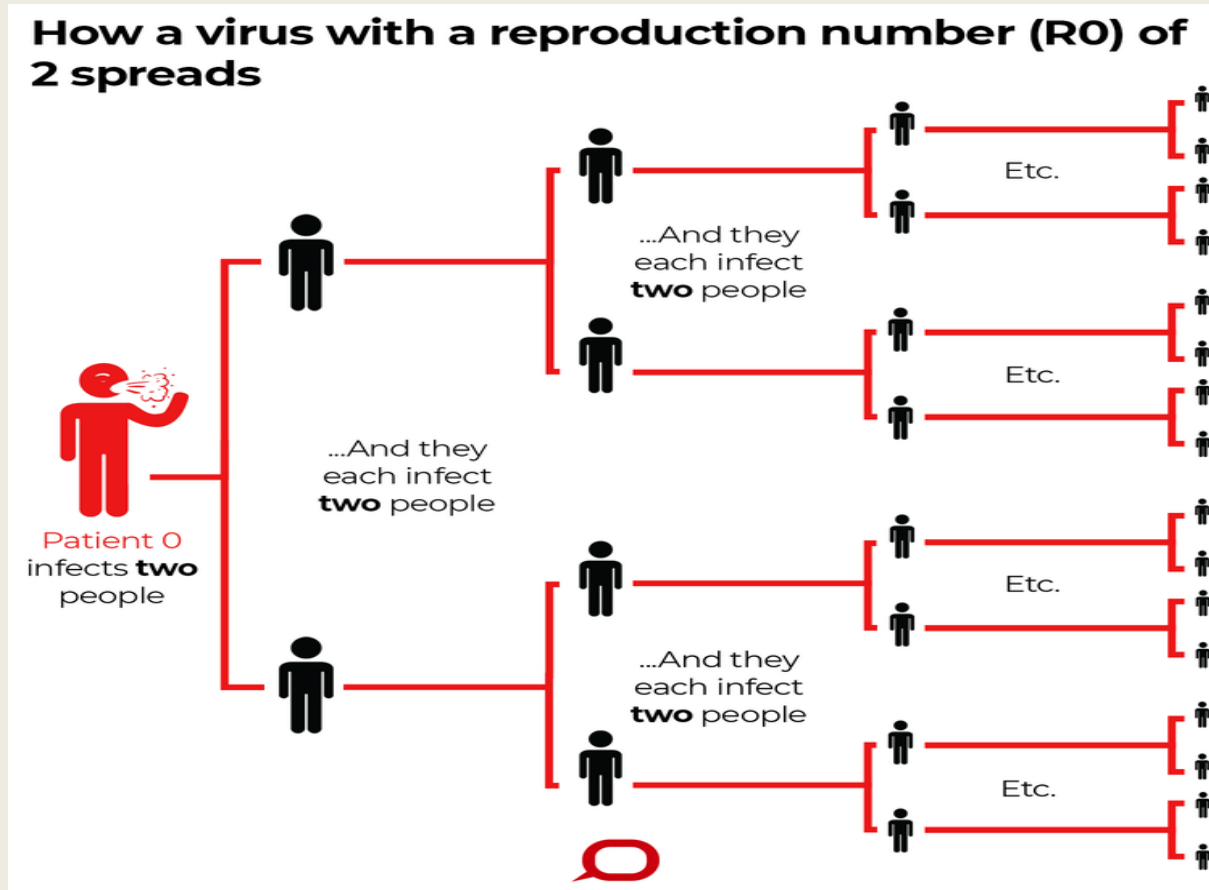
How a virus with a reproduction number (R0) of 2 spreads

Patient 0 infects **two** people

...And they each infect **two** people

...And they each infect **two** people

...And they each infect **two** people

Etc.

Etc.

Etc.

Etc.